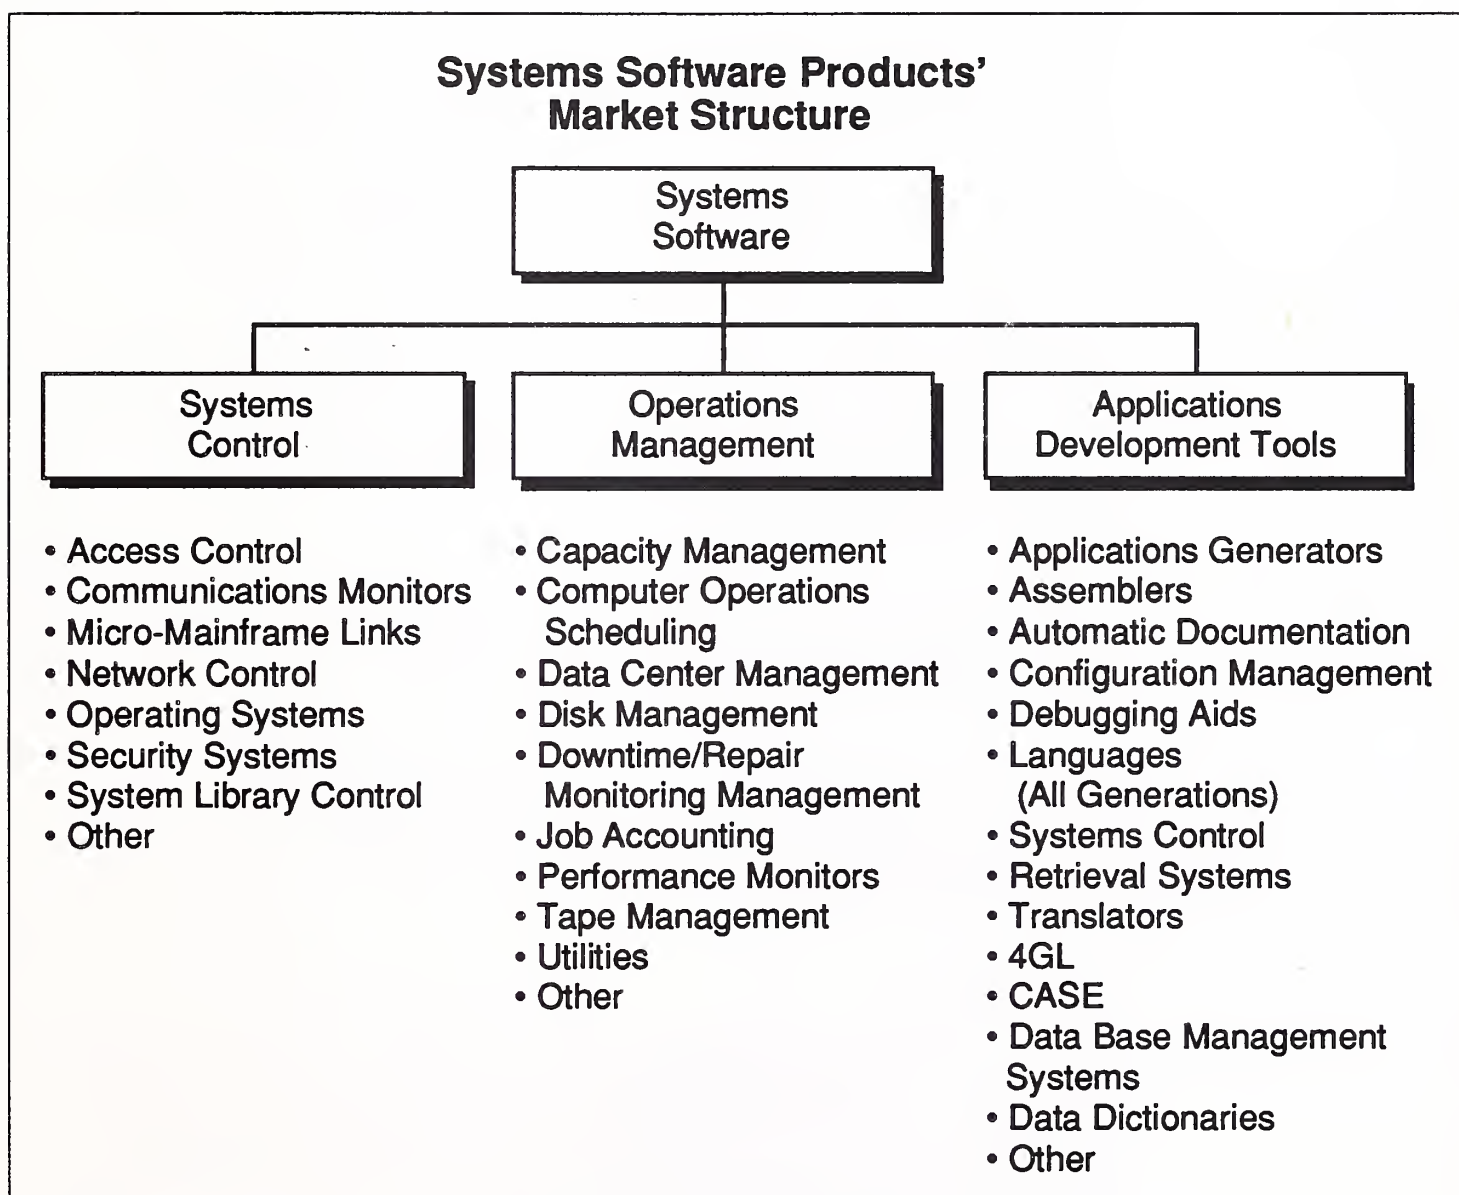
Systems Software Products' Market Structure

Systems Software

Systems Control

Operations Management

Applications Development Tools

• Access Control
• Communications Monitors
• Micro-Mainframe Links
• Network Control
• Operating Systems
• Security Systems
• System Library Control
• Other

• Capacity Management
• Computer Operations Scheduling
• Data Center Management
• Disk Management
• Downtime/Repair Monitoring Management
• Job Accounting
• Performance Monitors
• Tape Management
• Utilities
• Other

• Applications Generators
• Assemblers
• Automatic Documentation
• Configuration Management
• Debugging Aids
• Languages (All Generations)
• Systems Control
• Retrieval Systems
• Translators
• 4GL
• CASE
• Data Base Management Systems
• Data Dictionaries
• Other